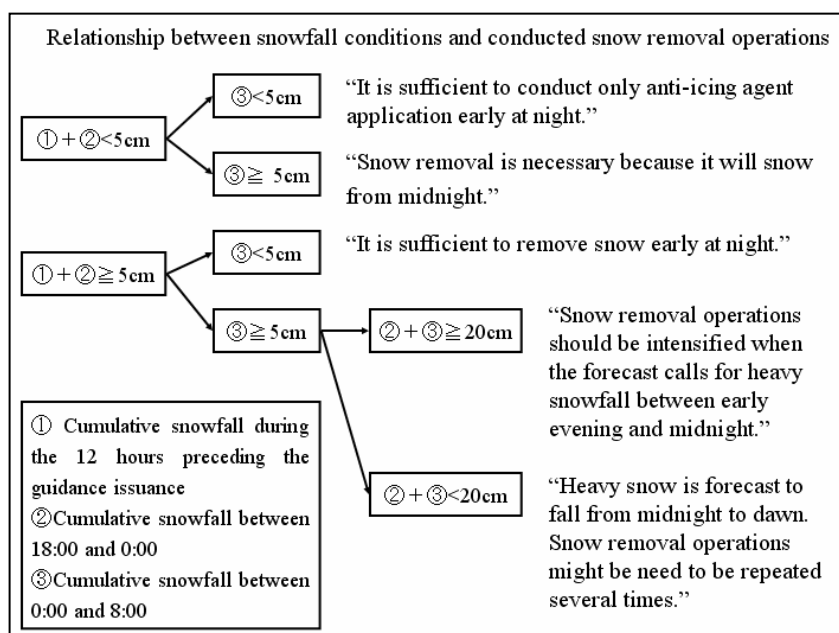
Relationship between snowfall conditions and conducted snow removal operations

①+②<5cm

③<5cm

"It is sufficient to conduct only anti-icing agent application early at night."

③≧ 5cm

"Snow removal is necessary because it will snow from midnight."

①+②≧5cm

③<5cm

"It is sufficient to remove snow early at night."

③≧5cm

②+③≧20cm

"Snow removal operations should be intensified when the forecast calls for heavy snowfall between early evening and midnight."

②+③<20cm

"Heavy snow is forecast to fall from midnight to dawn. Snow removal operations might be need to be repeated several times."

① Cumulative snowfall during the 12 hours preceding the guidance issuance
②Cumulative snowfall between 18:00 and 0:00
③Cumulative snowfall between 0:00 and 8:00